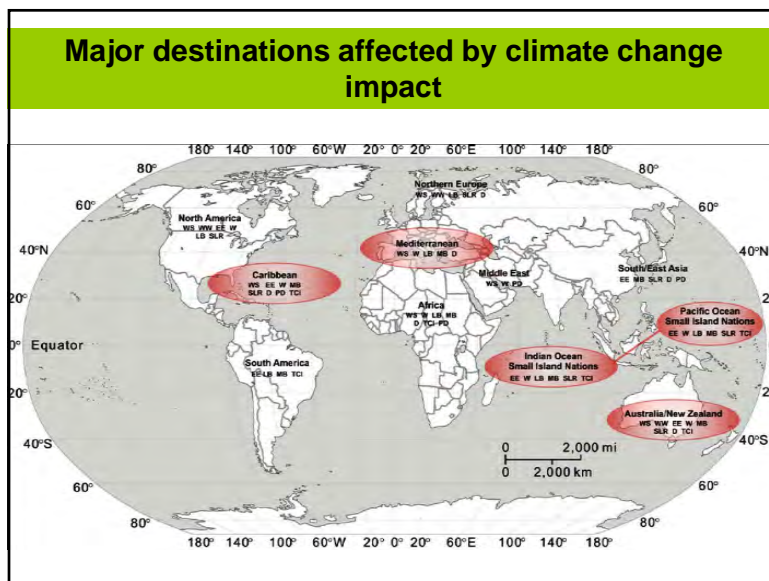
Major destinations affected by climate change impact

180° 140° 100° 60°W 20° 0° 20° 60°E 100° 140° 180°

80°
60°
40°N
20°
0° Equator
20°
40°S
60°
80°

80°
60°
40°N
20°
20°
40°S
60°
80°

Northern Europe
WS WW LB SLR D

North America
WS WW EE W
LB SLR

Mediterranean
WS W LB MB D

Middle East
WS W PD

South/East Asia
EE MB SLR D PD

Caribbean
WS EE W MB
SLR D PD TCI

Africa
WS W LB MB
D TCI PD

Pacific Ocean
Small Island Nations
EE W LB MB SLR TCI

Indian Ocean
Small Island Nations
EE W LB MB SLR TCI

South America
EE LB MB TCI

Australia/New Zealand
WS WW EE W MB
SLR D TCI

0 2,000 mi
0 2,000 km

180° 140° 100° 60°W 20° 0° 20° 60°E 100° 140° 180°